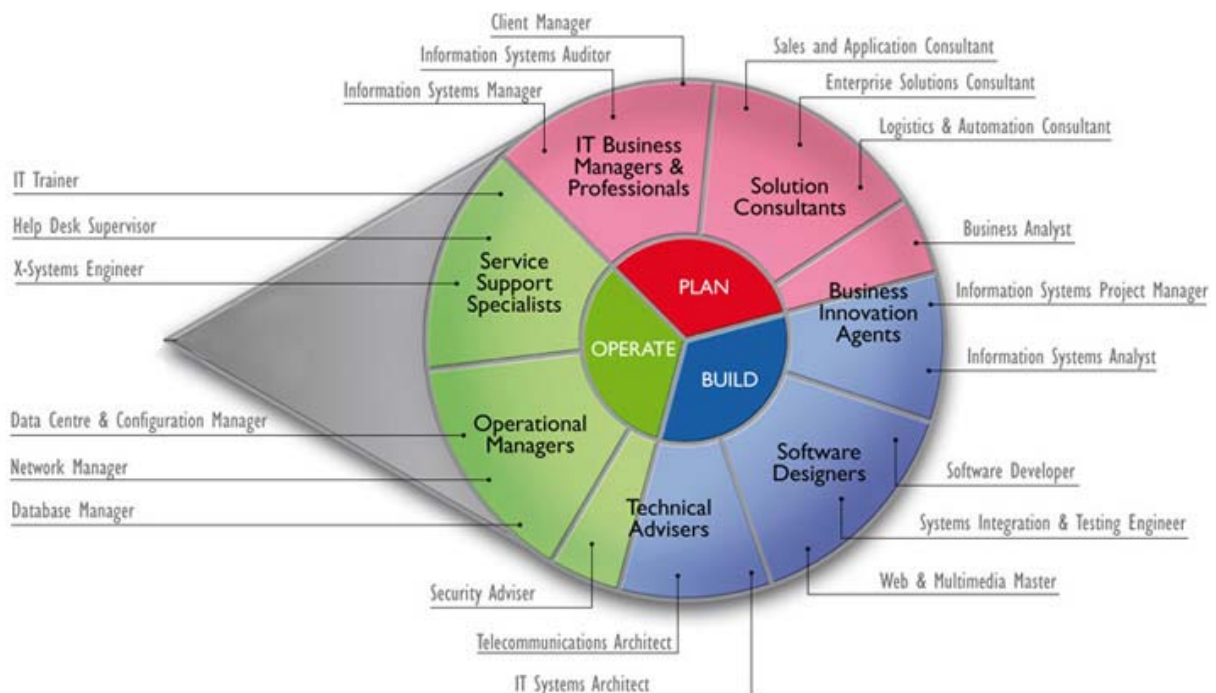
Client Manager
Information Systems Auditor
Information Systems Manager
Sales and Application Consultant
Enterprise Solutions Consultant
Logistics & Automation Consultant
IT Business Managers & Professionals
Solution Consultants
IT Trainer
Help Desk Supervisor
X-Systems Engineer
Business Analyst
Service Support Specialists
PLAN
Business Innovation Agents
Information Systems Project Manager
OPERATE
BUILD
Information Systems Analyst
Data Centre & Configuration Manager
Operational Managers
Network Manager
Software Designers
Software Developer
Database Manager
Technical Advisers
Systems Integration & Testing Engineer
Web & Multimedia Master
Security Adviser
Telecommunications Architect
IT Systems Architect